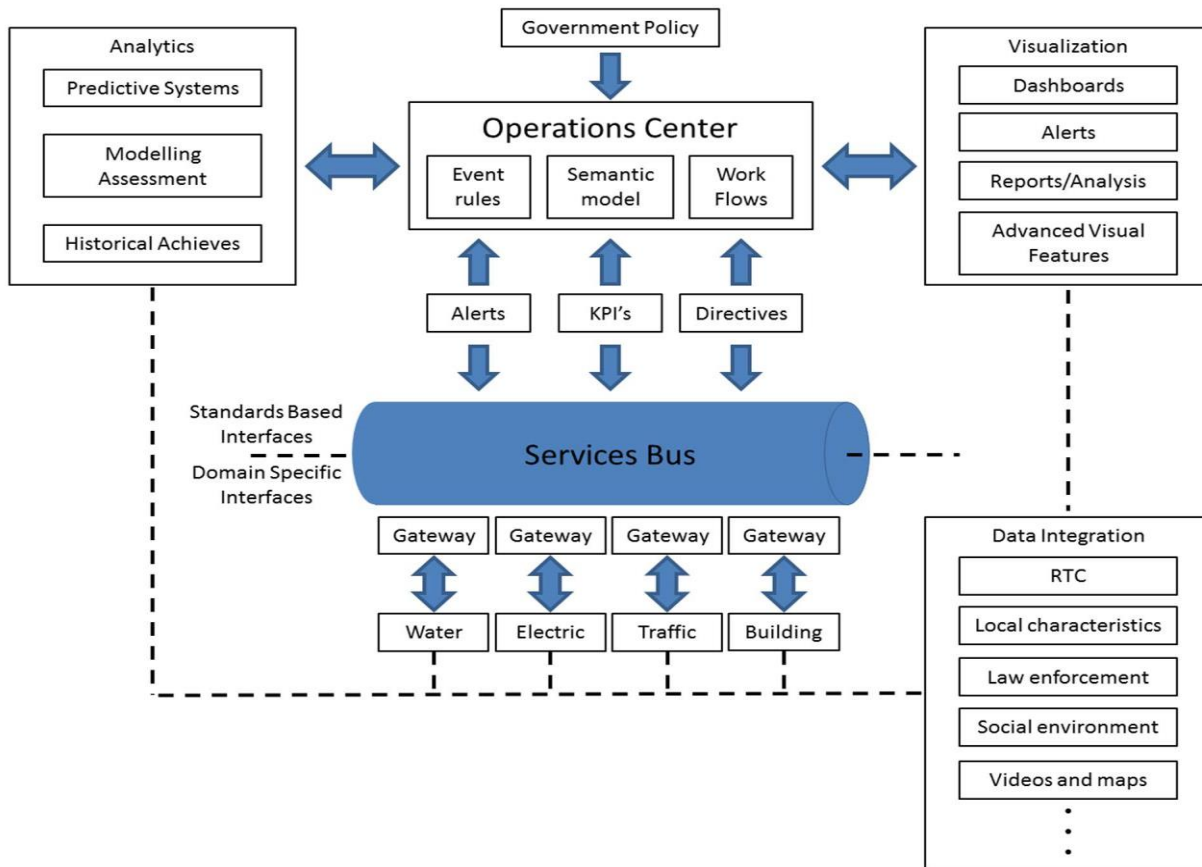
Government Policy

Analytics

Predictive Systems

Modelling Assessment

Historical Achieves

Operations Center

Event rules

Semantic model

Work Flows

Visualization

Dashboards

Alerts

Reports/Analysis

Advanced Visual Features

Alerts

KPI's

Directives

Standards Based Interfaces

Domain Specific Interfaces

Services Bus

Gateway

Gateway

Gateway

Gateway

Water

Electric

Traffic

Building

Data Integration

RTC

Local characteristics

Law enforcement

Social environment

Videos and maps

⋮